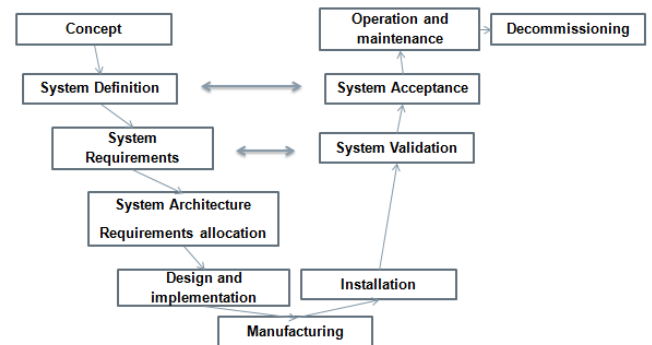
Concept

System Definition

System Requirements

System Architecture
Requirements allocation

Design and implementation

Manufacturing

Installation

System Validation

System Acceptance

Operation and maintenance

Decommissioning